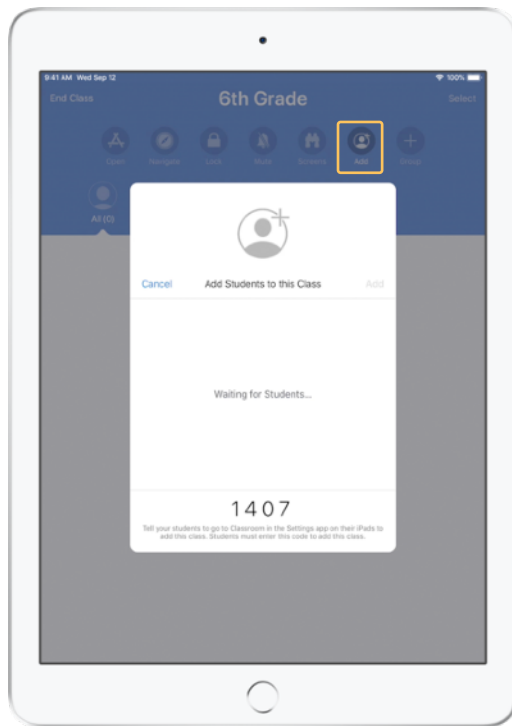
9:41 AM Wed Sep 12
100%

End Class
6th Grade
Select

Open
Navigate
Lock
Mute
Screens
Add
Group

All (0)

Cancel
Add Students to this Class
Add

Waiting for Students...

1407

Tell your students to go to Classroom in the Settings app on their iPads to add this class. Students must enter this code to add this class.